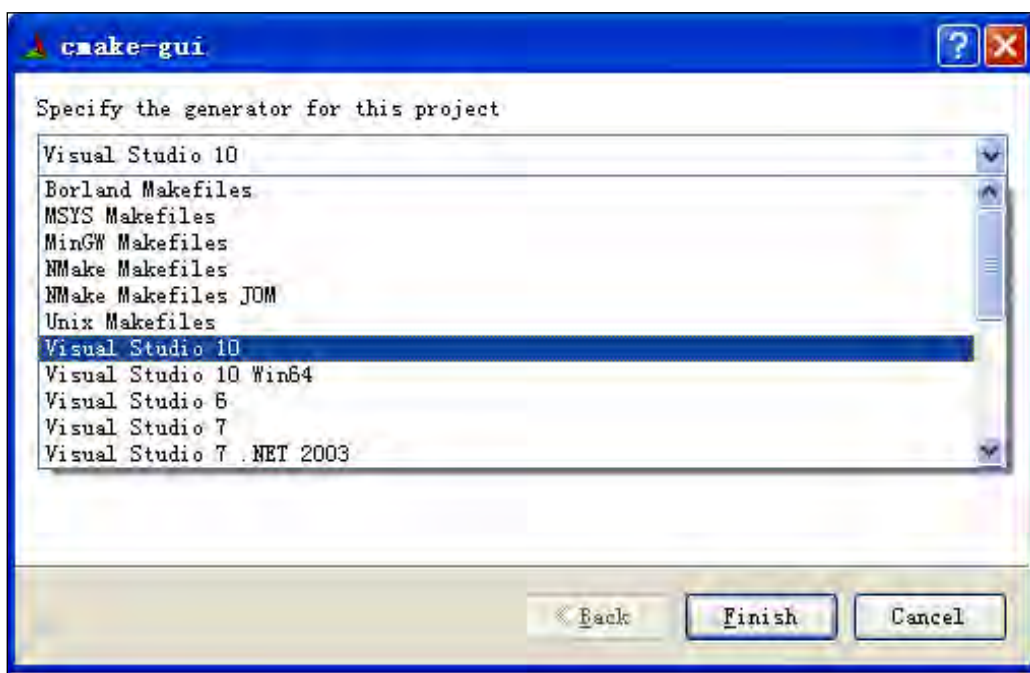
cmake-gui

Specify the generator for this project

Visual Studio 10

Borland Makefiles
MSYS Makefiles
MinGW Makefiles
NMake Makefiles
NMake Makefiles JOM
Unix Makefiles
Visual Studio 10
Visual Studio 10 Win64
Visual Studio 6
Visual Studio 7
Visual Studio 7 .NET 2003

< Back
Finish
Cancel